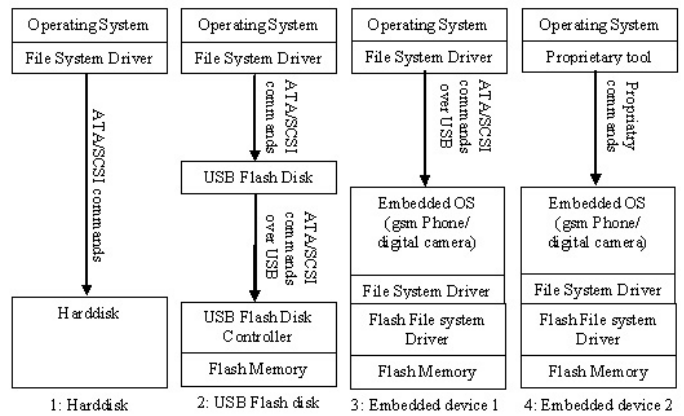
Operating System

File System Driver

ATA/SCSI commands

Harddisk

1: Harddisk

Operating System

File System Driver

ATA/SCSI commands

USB Flash Disk

ATA/SCSI commands over USB

USB Flash Disk Controller

Flash Memory

2: USB Flash disk

Operating System

File System Driver

ATA/SCSI commands over USB

Embedded OS (gsm Phone/ digital camera)

File System Driver

Flash File system Driver

Flash Memory

3: Embedded device 1

Operating System

Proprietary tool

Propriatary commands

Embedded OS (gsm Phone/ digital camera)

File System Driver

Flash File system Driver

Flash Memory

4: Embedded device 2